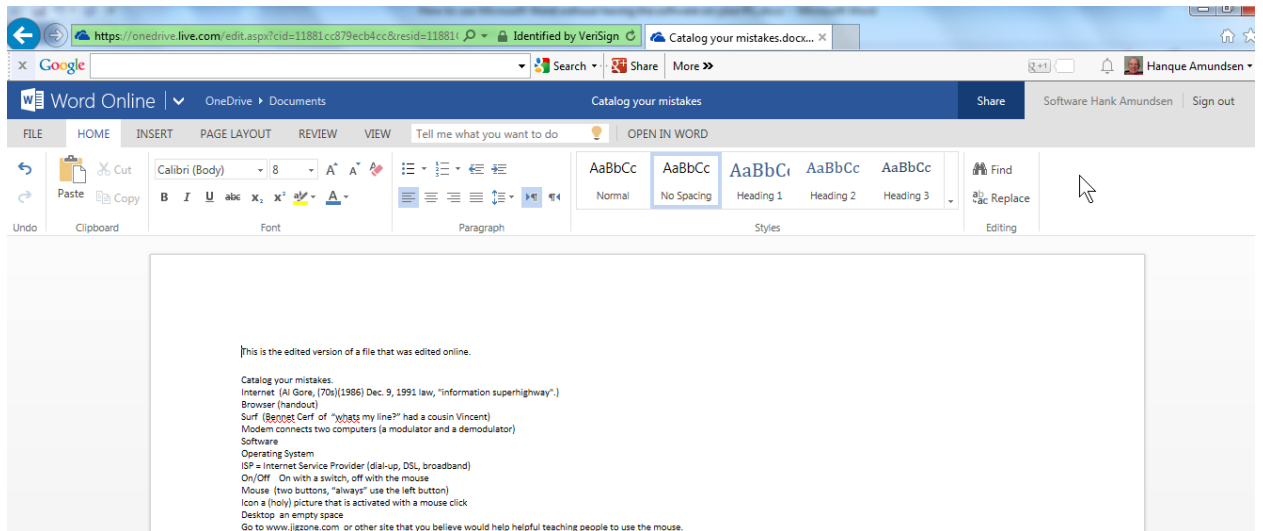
https://onedrive.live.com/edit.aspx?cid=11881cc879ecb4cc&resid=11881( Identified by VeriSign Catalog your mistakes.docx... ×

× Google Search Share More »

Hanque Amundsen

Word Online OneDrive ▸ Documents Catalog your mistakes Share Software Hank Amundsen Sign out

FILE HOME INSERT PAGE LAYOUT REVIEW VIEW Tell me what you want to do OPEN IN WORD

Cut Copy Paste Calibri (Body) 8 B I U abc $x_2$ $x^2$ AaBbCc Normal AaBbCc No Spacing AaBbC Heading 1 AaBbCc Heading 2 AaBbCc Heading 3 Find Replace

Undo Clipboard Font Paragraph Styles Editing

This is the edited version of a file that was edited online.

Catalog your mistakes.
Internet (Al Gore, (70s)(1986) Dec. 9, 1991 law, "information superhighway".)
Browser (handout)
Surf (Bennet Cerf of "whats my line?" had a cousin Vincent)
Modem connects two computers (a modulator and a demodulator)
Software
Operating System
ISP = Internet Service Provider (dial-up, DSL, broadband)
On/Off On with a switch, off with the mouse
Mouse (two buttons, "always" use the left button)
Icon a (holy) picture that is activated with a mouse click
Desktop an empty space
Go to www.jigzone.com or other site that you believe would help helpful teaching people to use the mouse.